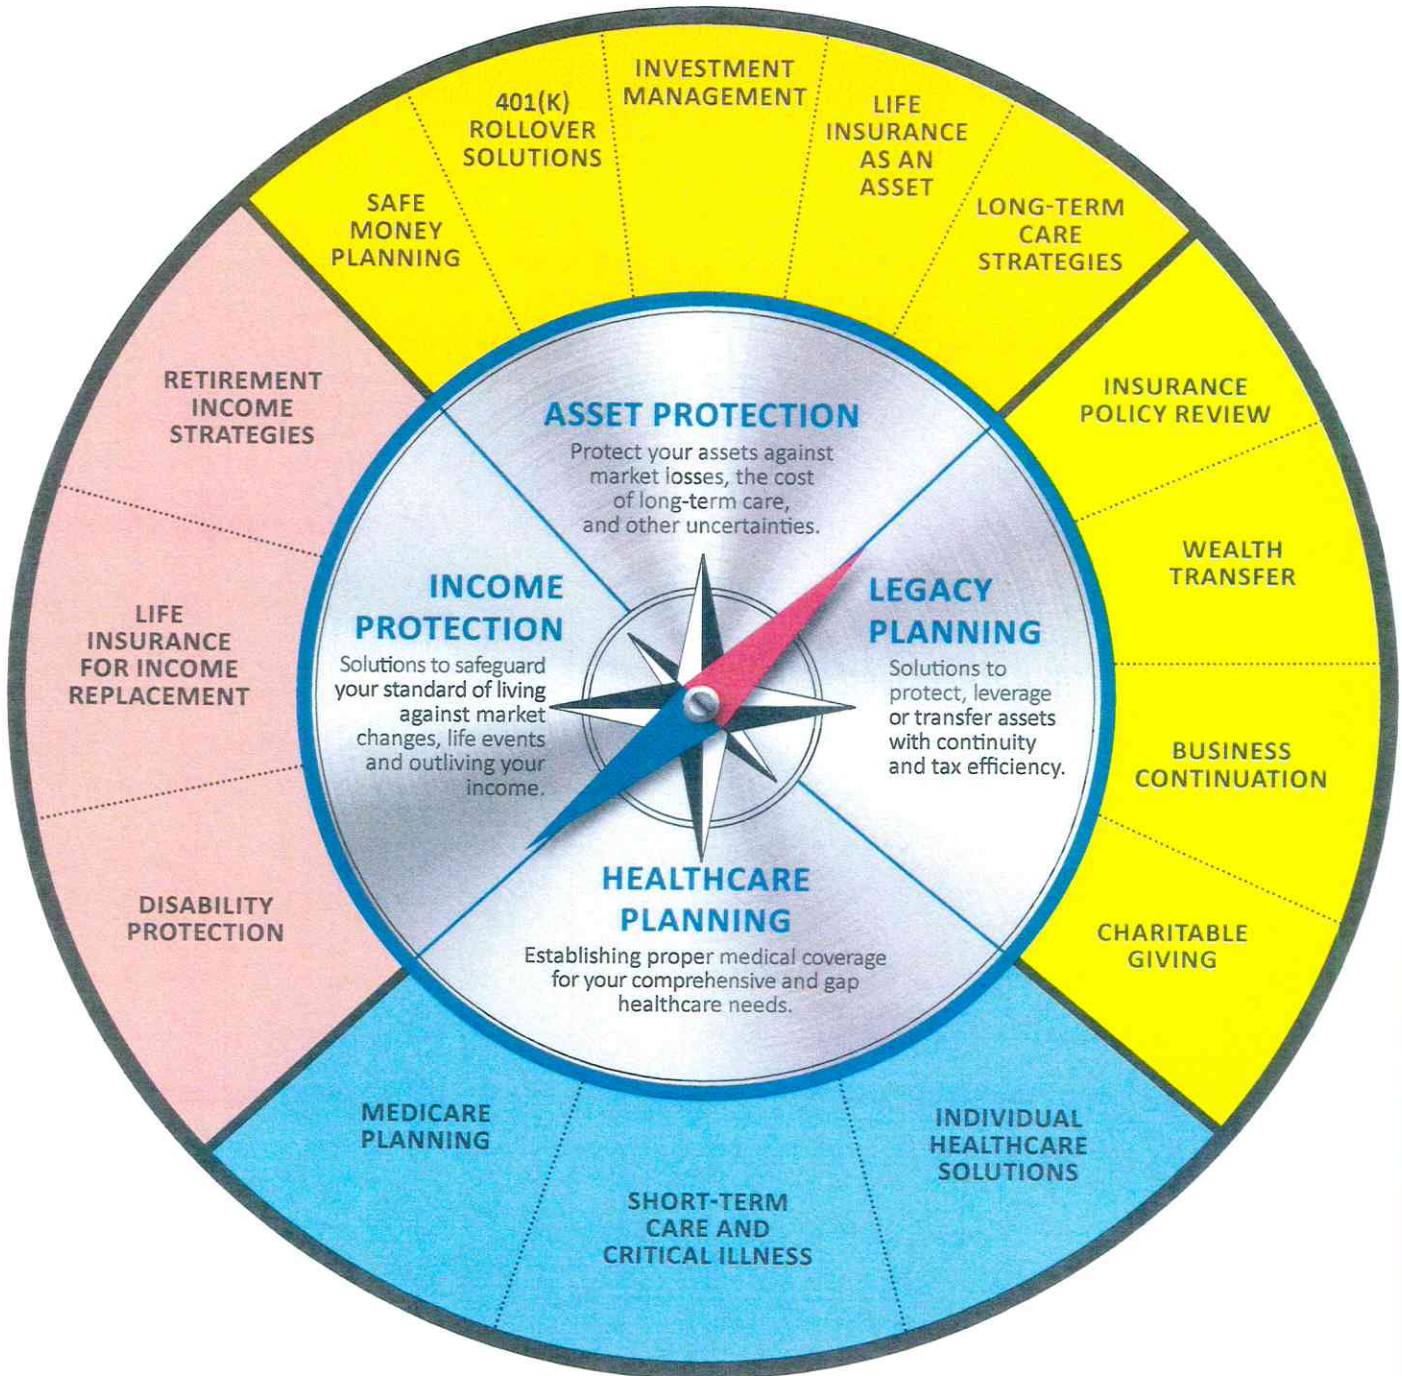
SAFE MONEY PLANNING

401(K) ROLLOVER SOLUTIONS

INVESTMENT MANAGEMENT

LIFE INSURANCE AS AN ASSET

LONG-TERM CARE STRATEGIES

RETIREMENT INCOME STRATEGIES

LIFE INSURANCE FOR INCOME REPLACEMENT

DISABILITY PROTECTION

INSURANCE POLICY REVIEW

WEALTH TRANSFER

BUSINESS CONTINUATION

CHARITABLE GIVING

ASSET PROTECTION

Protect your assets against market losses, the cost of long-term care, and other uncertainties.

INCOME PROTECTION

Solutions to safeguard your standard of living against market changes, life events and outliving your income.

LEGACY PLANNING

Solutions to protect, leverage or transfer assets with continuity and tax efficiency.

HEALTHCARE PLANNING

Establishing proper medical coverage for your comprehensive and gap healthcare needs.

MEDICARE PLANNING

SHORT-TERM CARE AND CRITICAL ILLNESS

INDIVIDUAL HEALTHCARE SOLUTIONS